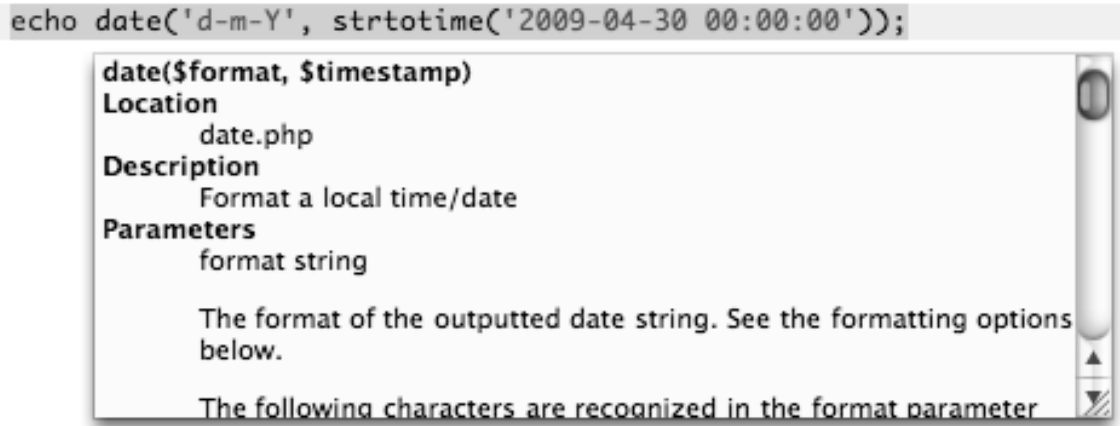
echo date('d-m-Y', strtotime('2009-04-30 00:00:00'));

**date($format, $timestamp)**
**Location**
date.php
**Description**
Format a local time/date
**Parameters**
format string

The format of the outputted date string. See the formatting options below.

The following characters are recognized in the format parameter